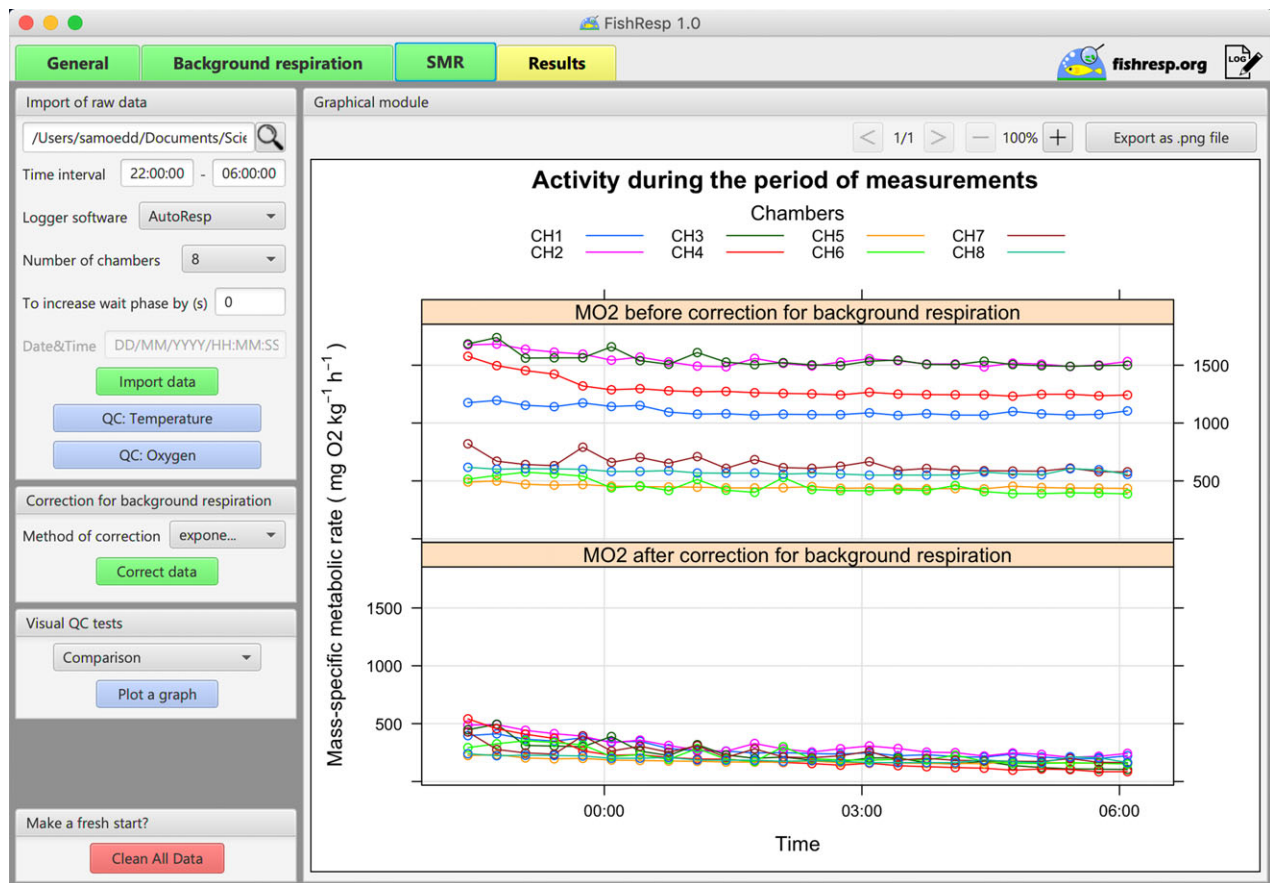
FishResp 1.0

General | Background respiration | SMR | Results

fishresp.org LOG

Import of raw data

/Users/samoedd/Documents/Scie

Time interval 22:00:00 - 06:00:00

Logger software AutoResp

Number of chambers 8

To increase wait phase by (s) 0

Date&Time DD/MM/YYYY/HH:MM:SS

Import data

QC: Temperature

QC: Oxygen

Correction for background respiration

Method of correction expone...

Correct data

Visual QC tests

Comparison

Plot a graph

Make a fresh start?

Clean All Data

Graphical module

1/1 — 100% + Export as .png file

Activity during the period of measurements

Chambers

CH1 CH3 CH5 CH7
CH2 CH4 CH6 CH8

MO2 before correction for background respiration

1500
1000
500

MO2 after correction for background respiration

1500
1000
500

Mass-specific metabolic rate ( mg O2 kg$^{-1}$ h$^{-1}$ )

00:00 03:00 06:00

Time